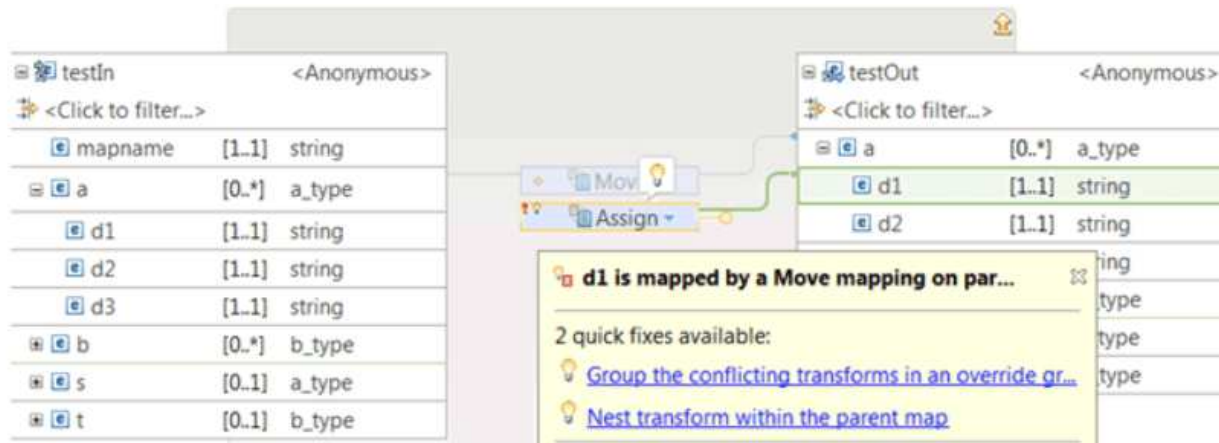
testIn <Anonymous>
<Click to filter...>

| | | |
|---|---|---|
| mapname | [1..1] | string |
| a | [0..*] | a_type |
| d1 | [1..1] | string |
| d2 | [1..1] | string |
| d3 | [1..1] | string |
| b | [0..*] | b_type |
| s | [0..1] | a_type |
| t | [0..1] | b_type |

Mov

Assign

testOut <Anonymous>
<Click to filter...>

| | | |
|---|---|---|
| a | [0..*] | a_type |
| d1 | [1..1] | string |
| d2 | [1..1] | string |
| | | ing |
| | | type |
| | | type |
| | | type |

d1 is mapped by a Move mapping on par...

2 quick fixes available:

Group the conflicting transforms in an override gr...

Nest transform within the parent map